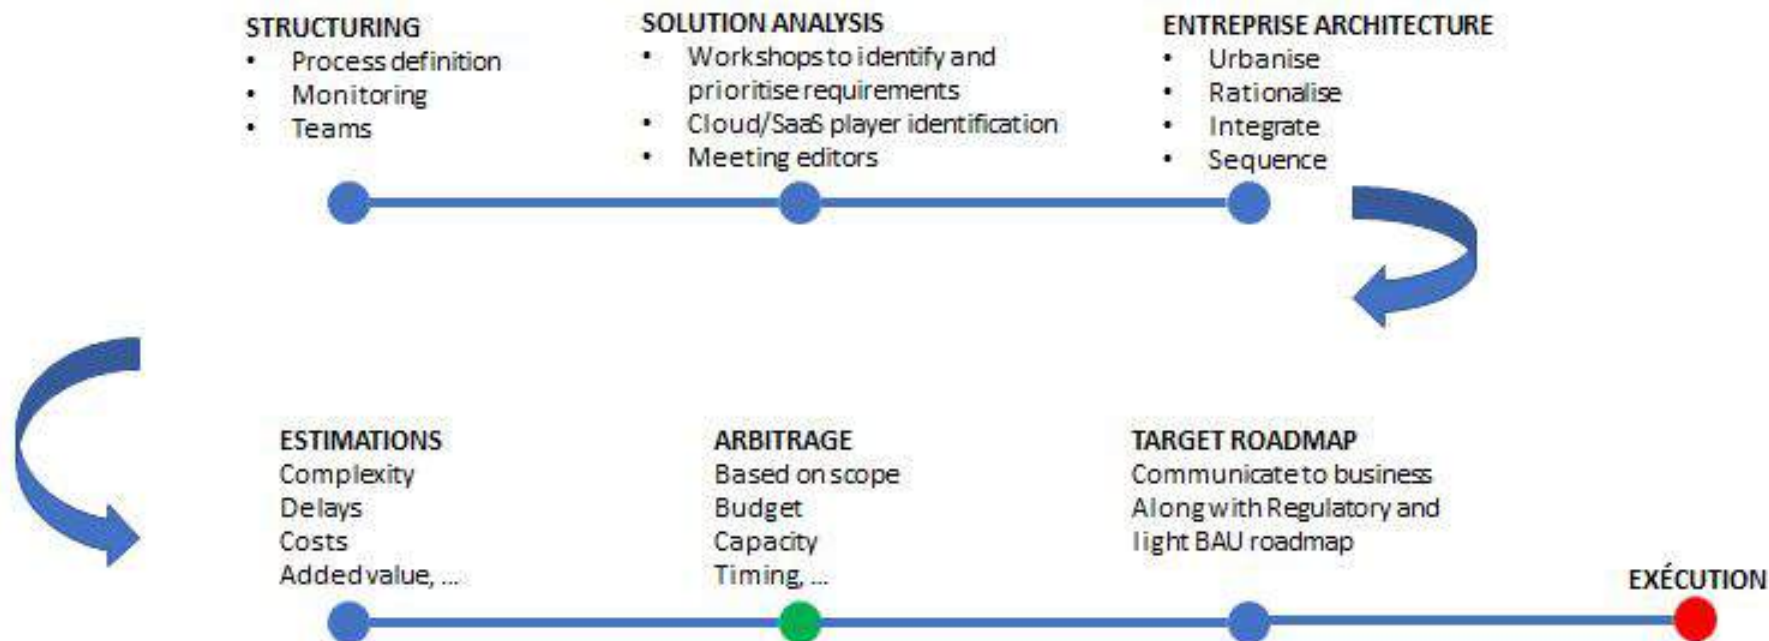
STRUCTURING
- Process definition
- Monitoring
- Teams

SOLUTION ANALYSIS
- Workshops to identify and prioritise requirements
- Cloud/SaaS player identification
- Meeting editors

ENTREPRISE ARCHITECTURE
- Urbanise
- Rationalise
- Integrate
- Sequence

ESTIMATIONS
Complexity
Delays
Costs
Added value, ...

ARBITRAGE
Based on scope
Budget
Capacity
Timing, ...

TARGET ROADMAP
Communicate to business
Along with Regulatory and light BAU roadmap

EXÉCUTION